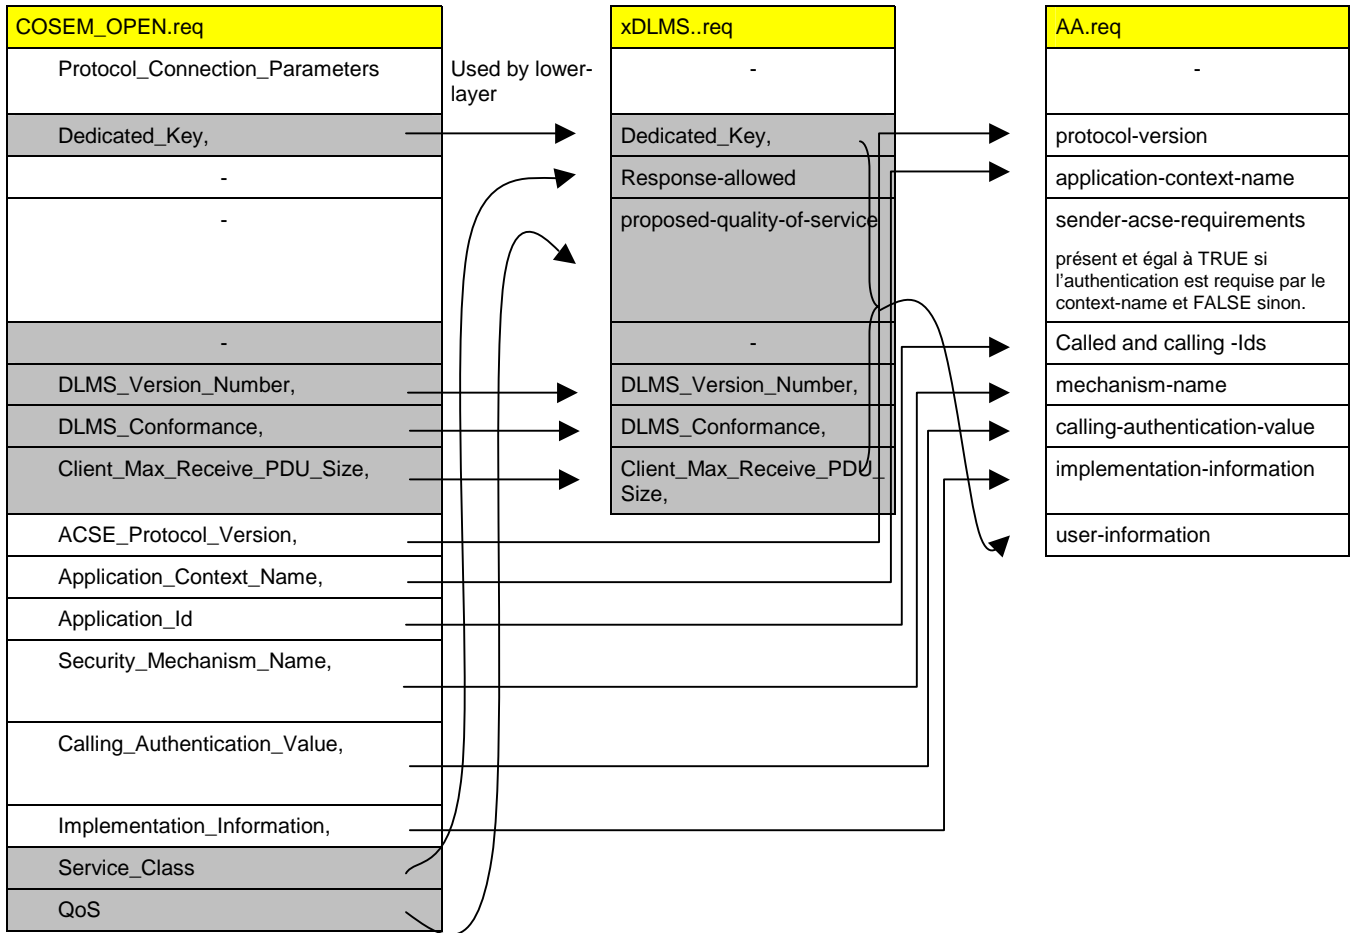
COSEM_OPEN.req

Protocol_Connection_Parameters

Dedicated_Key,

-

-

-

DLMS_Version_Number,

DLMS_Conformance,

Client_Max_Receive_PDU_Size,

ACSE_Protocol_Version,

Application_Context_Name,

Application_Id

Security_Mechanism_Name,

Calling_Authentication_Value,

Implementation_Information,

Service_Class

QoS

Used by lower-layer

xDLMS..req

-

Dedicated_Key,

Response-allowed

proposed-quality-of-service

-

DLMS_Version_Number,

DLMS_Conformance,

Client_Max_Receive_PDU_Size,

AA.req

-

protocol-version

application-context-name

sender-acse-requirements

présent et égal à TRUE si l'authentication est requise par le context-name et FALSE sinon.

Called and calling -Ids

mechanism-name

calling-authentication-value

implementation-information

user-information